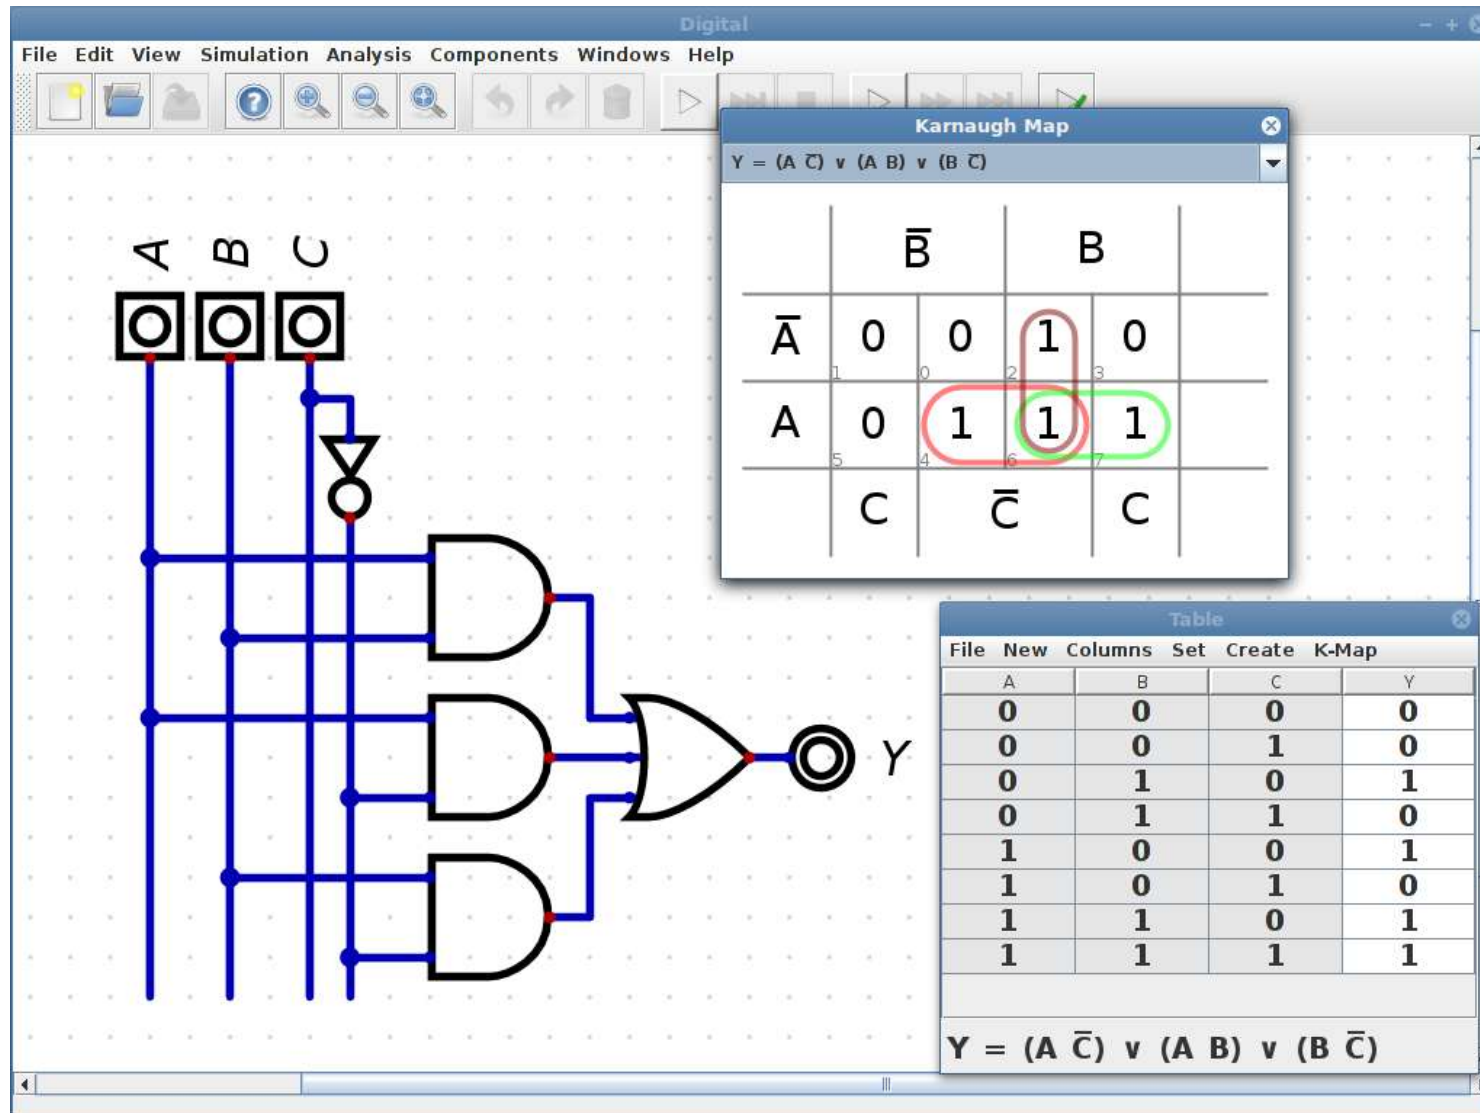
Digital

File Edit View Simulation Analysis Components Windows Help

A B C

Y

Karnaugh Map

Y = (A $\overline{C}$) ∨ (A B) ∨ (B $\overline{C}$)

| | $\overline{B}$ | | B | |
|---|---|---|---|---|
| $\overline{A}$ | 0 | 0 | 1 | 0 |
| A | 0 | 1 | 1 | 1 |
| | C | $\overline{C}$ | | C |

1 0 2 3
5 4 6 7

Table

File New Columns Set Create K-Map

| A | B | C | Y |
|---|---|---|---|
| 0 | 0 | 0 | 0 |
| 0 | 0 | 1 | 0 |
| 0 | 1 | 0 | 1 |
| 0 | 1 | 1 | 0 |
| 1 | 0 | 0 | 1 |
| 1 | 0 | 1 | 0 |
| 1 | 1 | 0 | 1 |
| 1 | 1 | 1 | 1 |

Y = (A $\overline{C}$) ∨ (A B) ∨ (B $\overline{C}$)